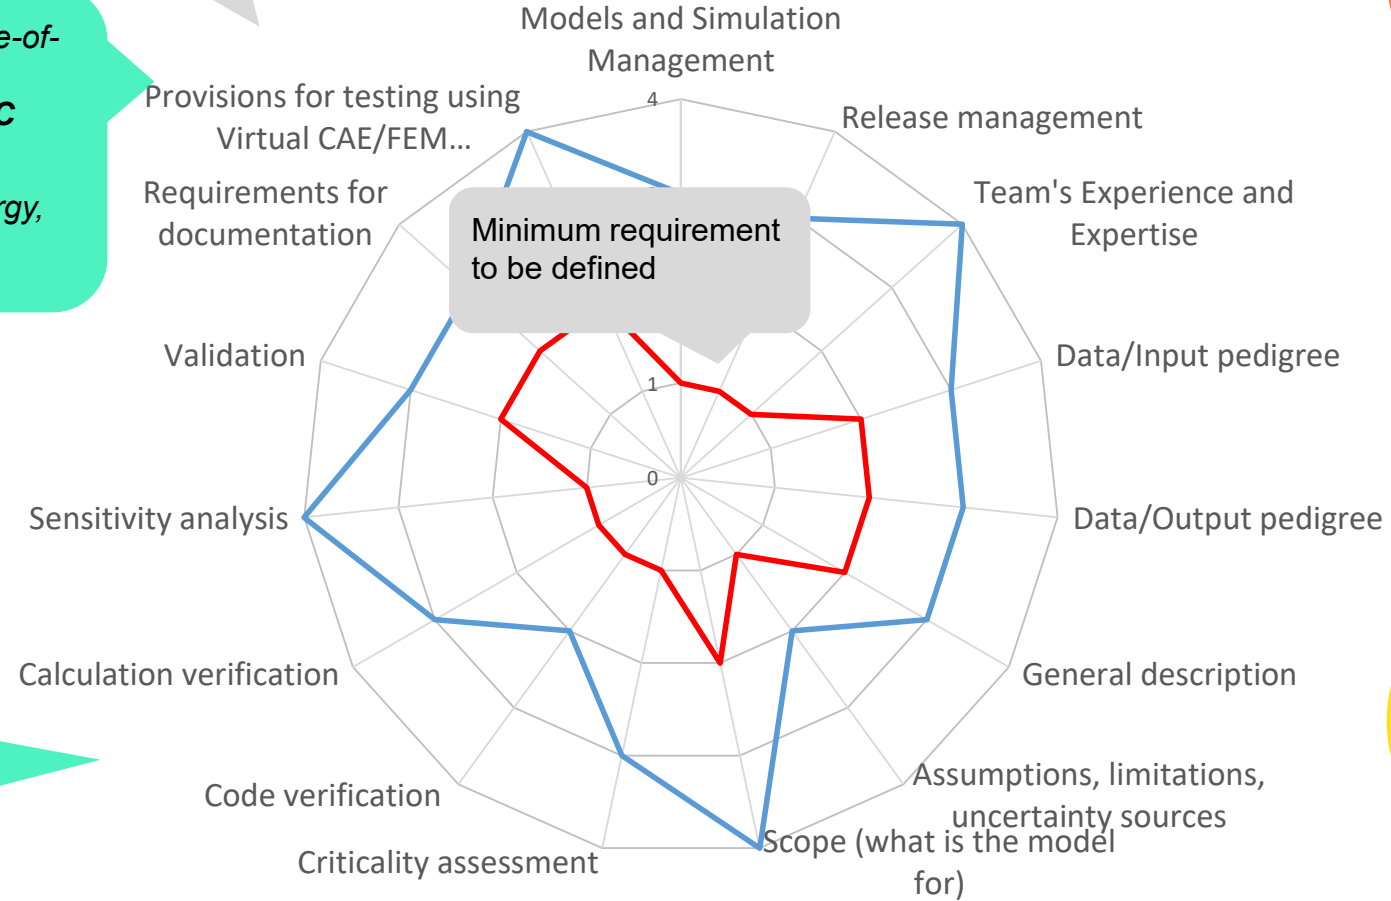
e-of-
C
rgy,

Models and Simulation Management

Release management

Team's Experience and Expertise

Data/Input pedigree

Data/Output pedigree

General description

Assumptions, limitations, uncertainty sources

Scope (what is the model for)

Criticality assessment

Code verification

Calculation verification

Sensitivity analysis

Validation

Requirements for documentation

Provisions for testing using Virtual CAE/FEM...

4
1
0

Minimum requirement to be defined